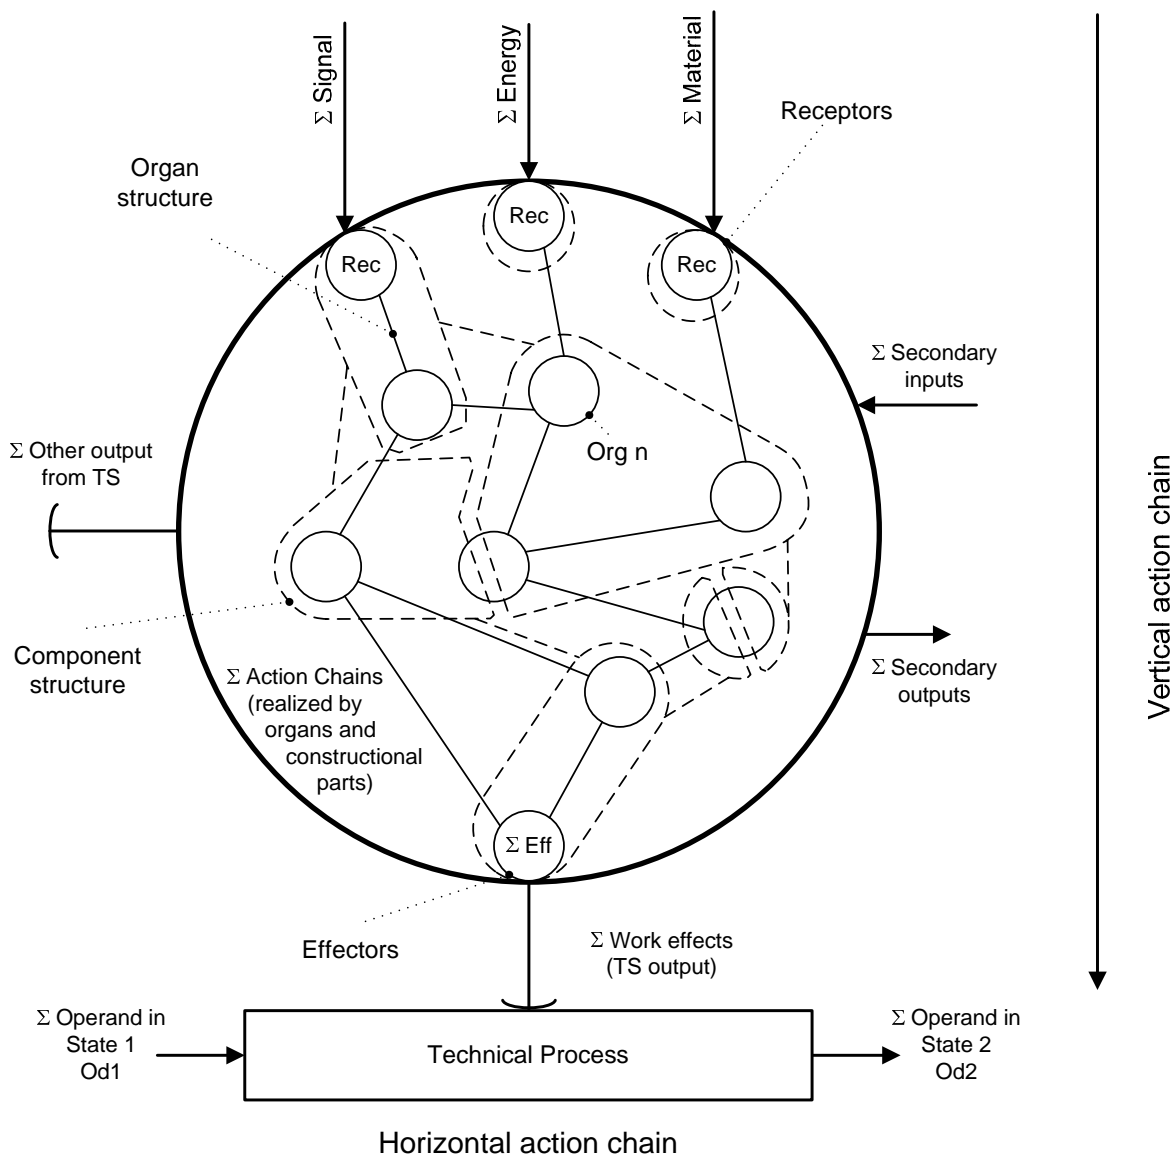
$\Sigma$ Signal

$\Sigma$ Energy

$\Sigma$ Material

Receptors

Organ structure

Rec

Rec

Rec

$\Sigma$ Secondary inputs

$\Sigma$ Other output from TS

Org n

Vertical action chain

Component structure

$\Sigma$ Action Chains (realized by organs and constructional parts)

$\Sigma$ Secondary outputs

$\Sigma$ Eff

Effectors

$\Sigma$ Work effects (TS output)

$\Sigma$ Operand in State 1 Od1

Technical Process

$\Sigma$ Operand in State 2 Od2

Horizontal action chain